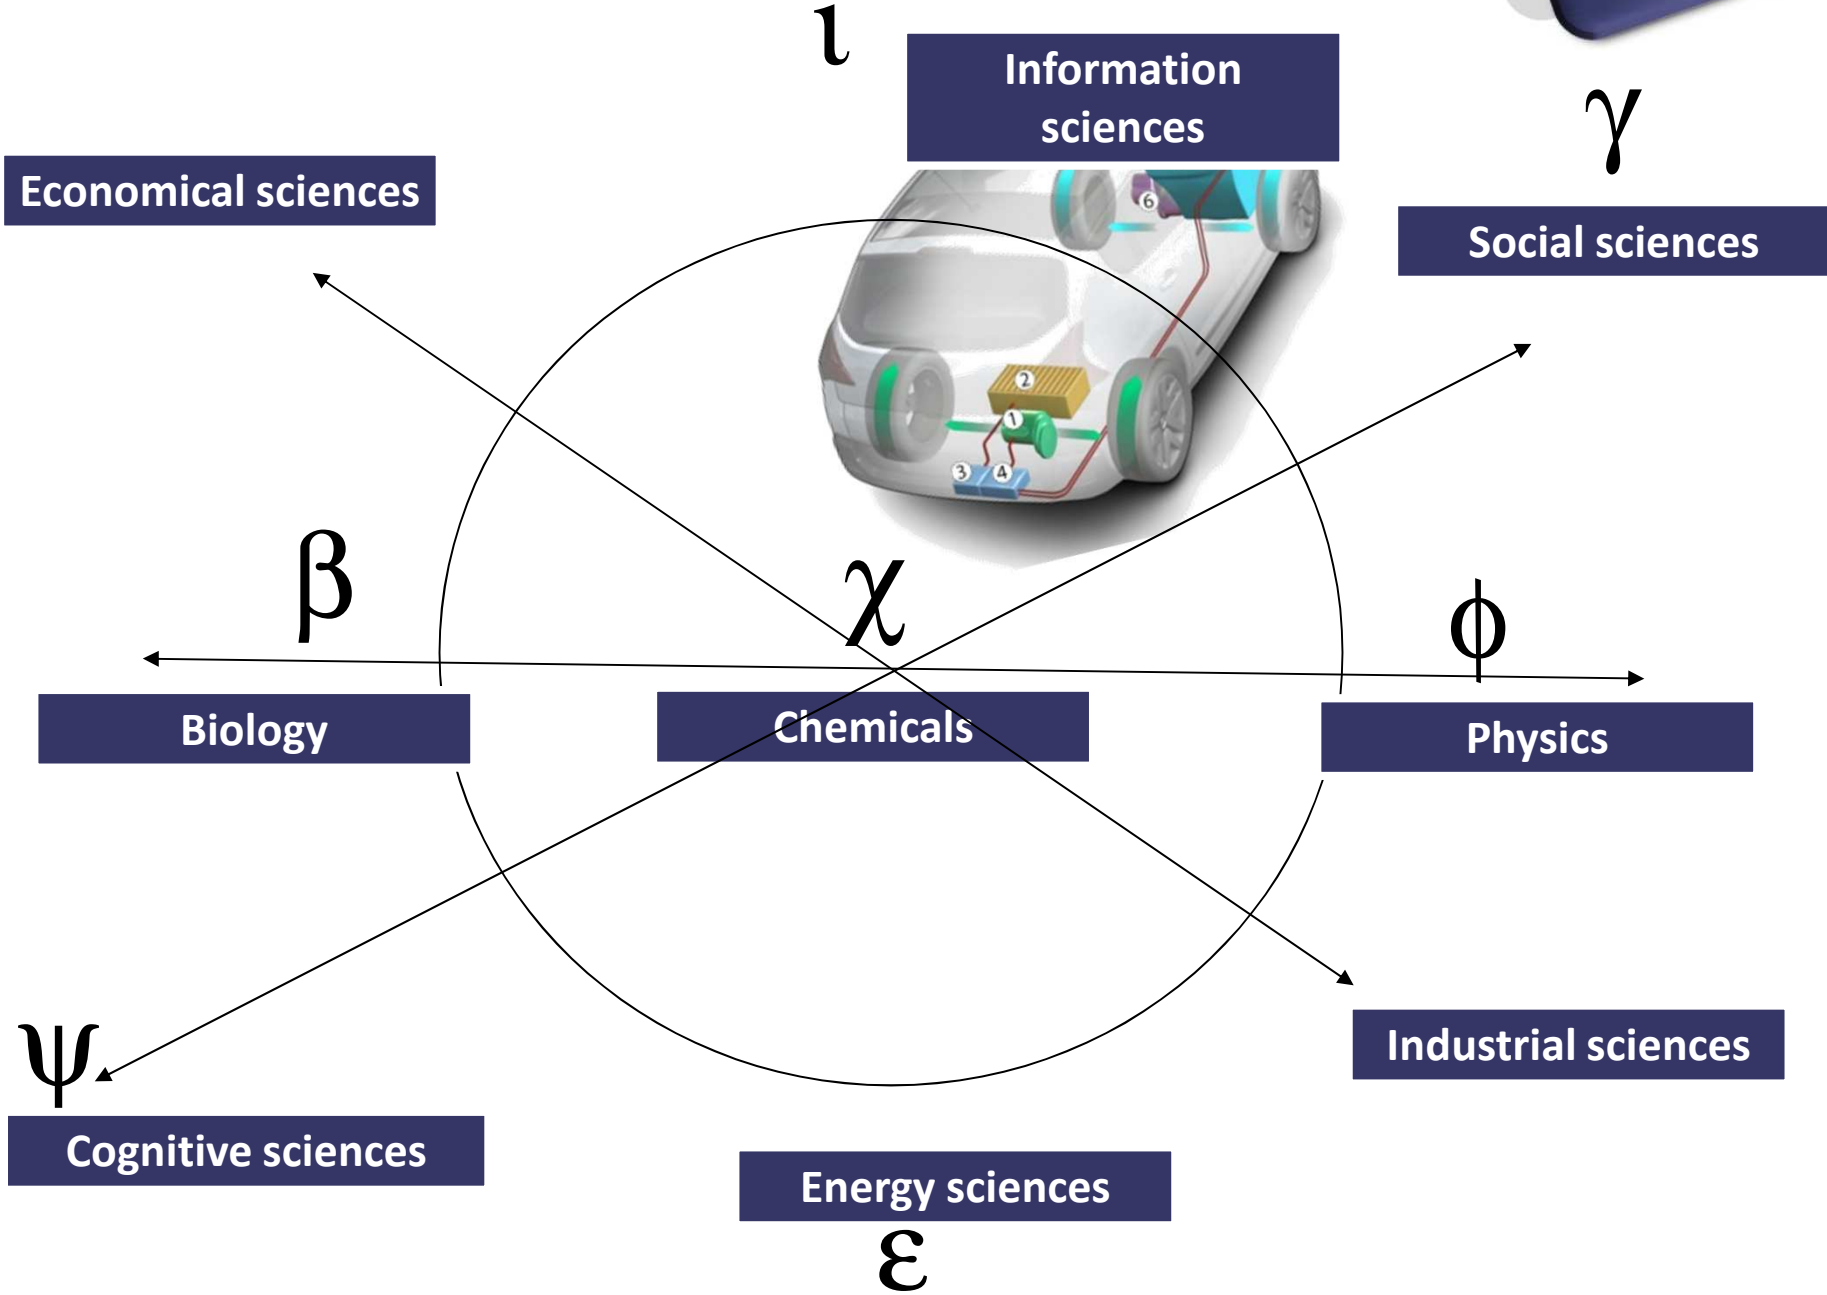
$\iota$

Information sciences

$\gamma$

Economical sciences

Social sciences

6

2

1

3

4

$\beta$

$\chi$

$\phi$

Biology

Chemicals

Physics

$\psi$

Industrial sciences

Cognitive sciences

Energy sciences

$\varepsilon$